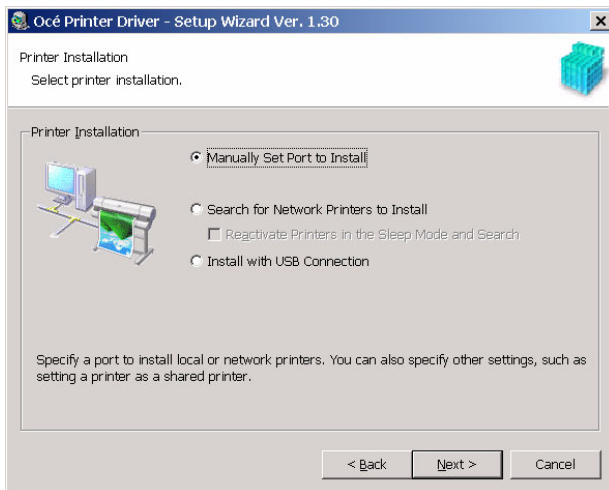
Océ Printer Driver - Setup Wizard Ver. 1.30

Printer Installation
Select printer installation.

Printer Installation

Manually Set Port to Install

Search for Network Printers to Install

Reactivate Printers in the Sleep Mode and Search

Install with USB Connection

Specify a port to install local or network printers. You can also specify other settings, such as setting a printer as a shared printer.

< Back

Next >

Cancel